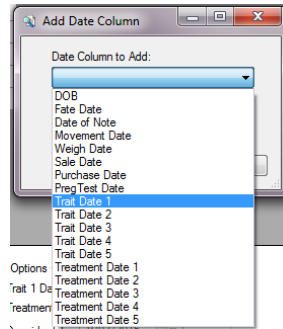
Add Date Column

Date Column to Add:

DOB
Fate Date
Date of Note
Movement Date
Weigh Date
Sale Date
Purchase Date
PregTest Date
Trait Date 1
Trait Date 2
Trait Date 3
Trait Date 4
Trait Date 5
Treatment Date 1
Treatment Date 2
Treatment Date 3
Treatment Date 4
Treatment Date 5

Options
Trait 1 Da
Treatmen